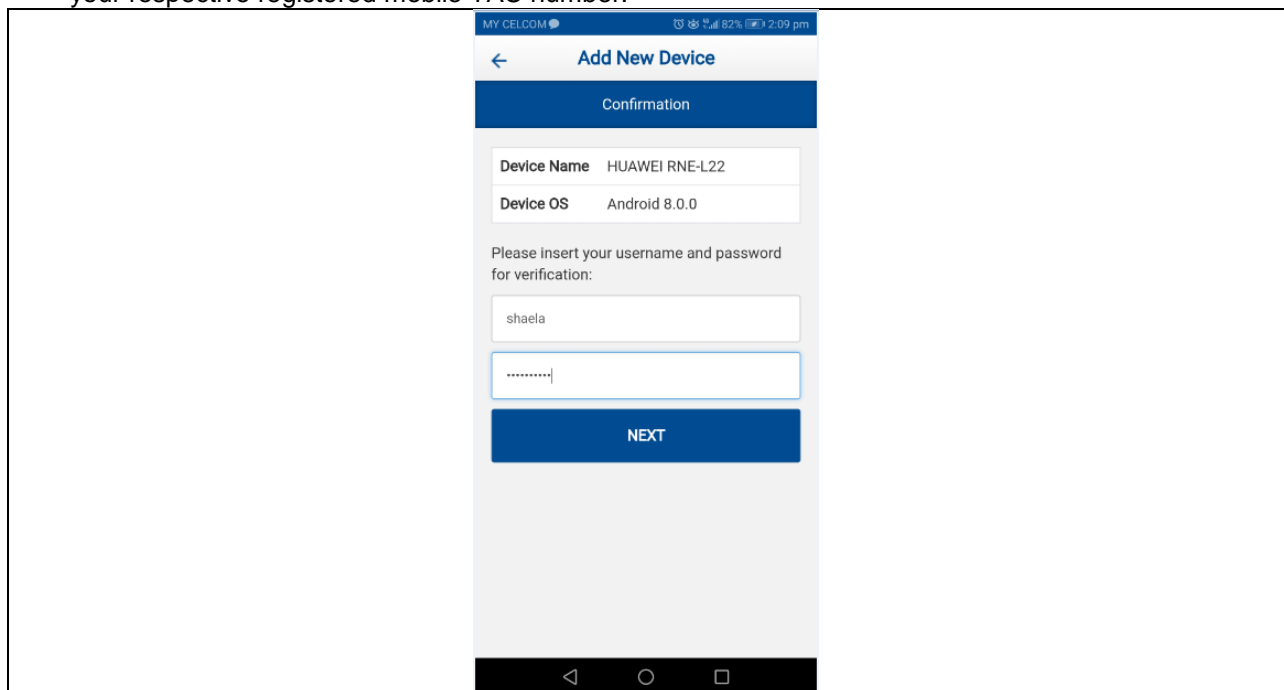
your respective registered mobile TAC number.

MY CELCOM 82% 2:09 pm

Add New Device

Confirmation

| Device Name | HUAWEI RNE-L22 |
|---|---|
| Device OS | Android 8.0.0 |

Please insert your username and password for verification:

shaela

NEXT